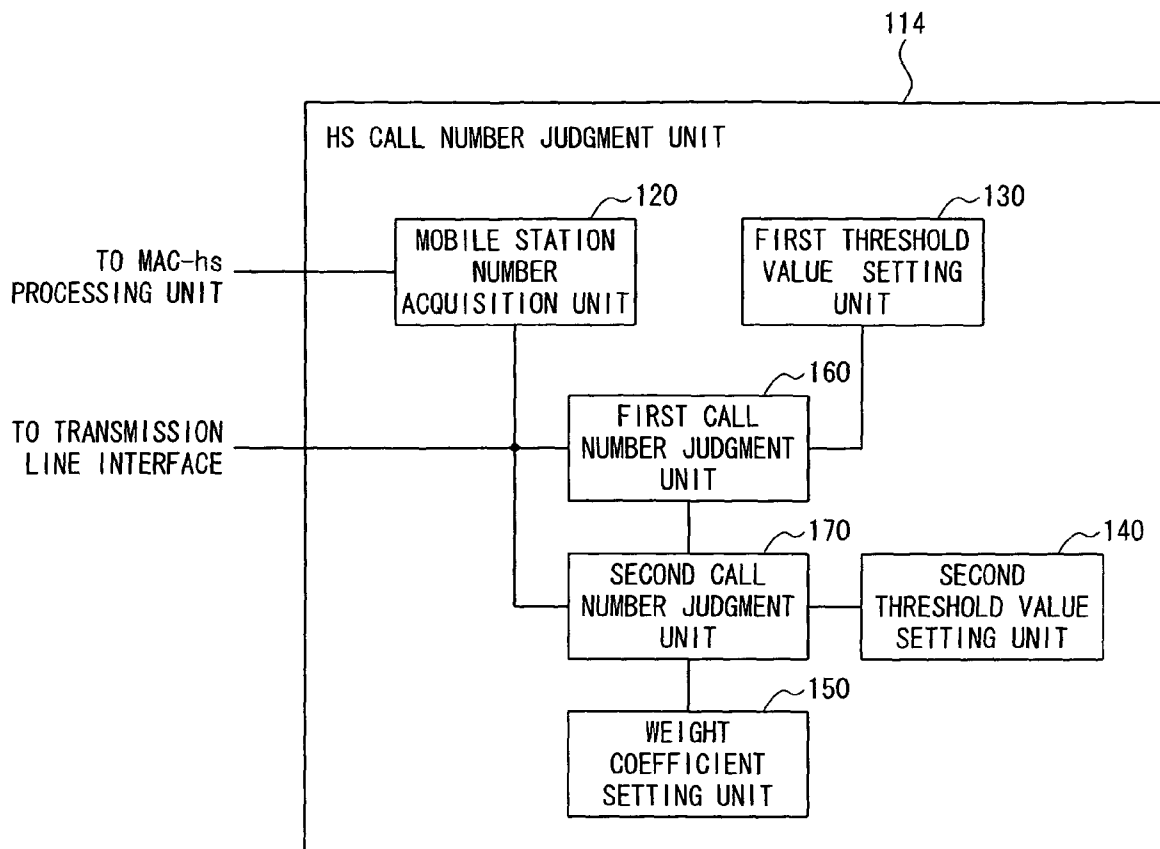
114

HS CALL NUMBER JUDGMENT UNIT

120

MOBILE STATION NUMBER ACQUISITION UNIT

130

FIRST THRESHOLD VALUE SETTING UNIT

TO MAC-hs PROCESSING UNIT

160

FIRST CALL NUMBER JUDGMENT UNIT

TO TRANSMISSION LINE INTERFACE

170

SECOND CALL NUMBER JUDGMENT UNIT

140

SECOND THRESHOLD VALUE SETTING UNIT

150

WEIGHT COEFFICIENT SETTING UNIT